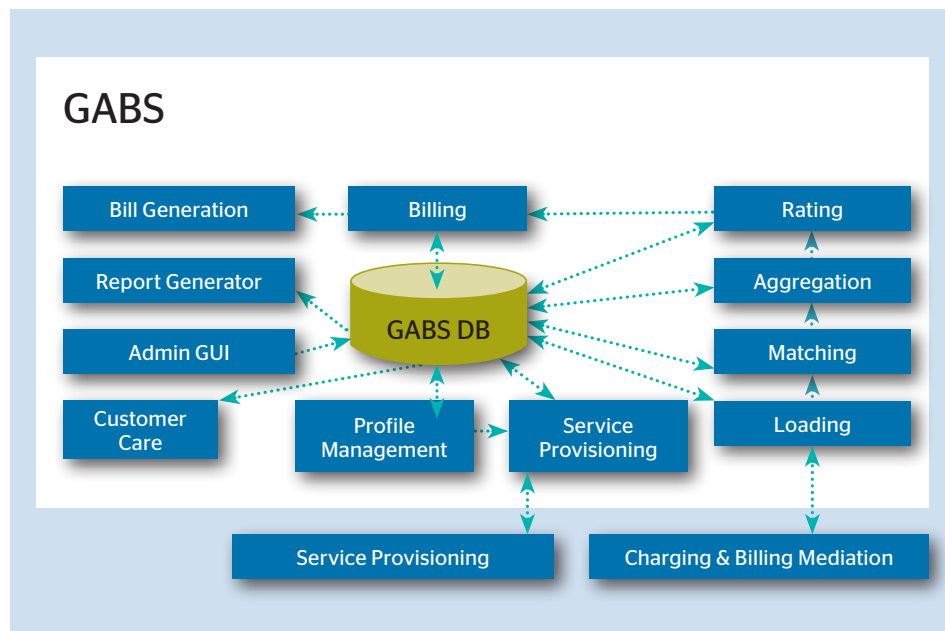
GABS

Bill Generation

Billing

Rating

Report Generator

GABS DB

Aggregation

Admin GUI

Matching

Customer Care

Profile Management

Service Provisioning

Loading

Service Provisioning

Charging & Billing Mediation